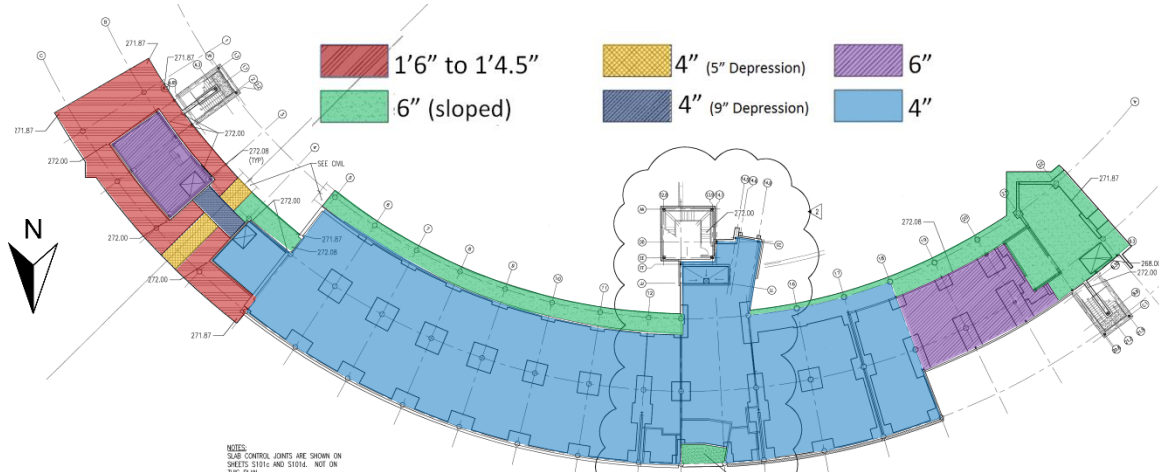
1'6" to 1'4.5"
6" (sloped)
4" (5" Depression)
4" (9" Depression)
6"
4"

N

271.87
271.87
271.87
272.00
272.08 (TYP)
SEE CIVIL
272.00
271.87
272.08
272.00
272.00
272.00
271.87
272.00
271.87
272.08
268.0
272.00

NOTES:
SLAB CONTROL JOINTS ARE SHOWN ON SHEETS S101c AND S101d. NOT ON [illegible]